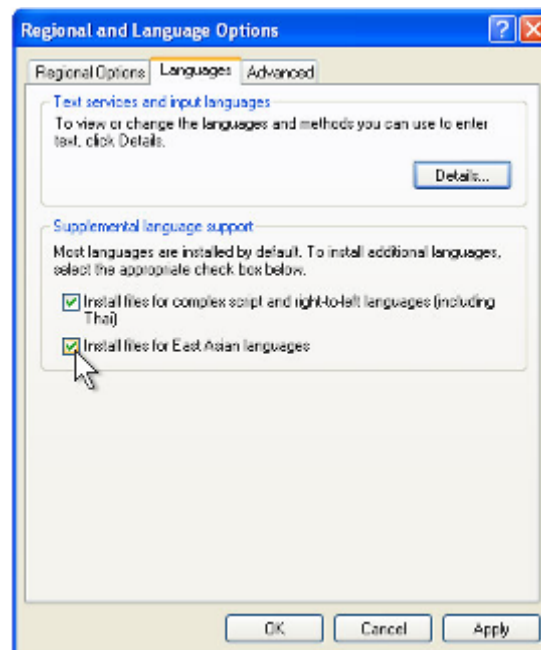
Regional and Language Options

Regional Options | Languages | Advanced

Text services and input languages

To view or change the languages and methods you can use to enter text, click Details.

Details...

Supplemental language support

Most languages are installed by default. To install additional languages, select the appropriate check box below.

Install files for complex script and right-to-left languages (including Thai)

Install files for East Asian languages

OK | Cancel | Apply